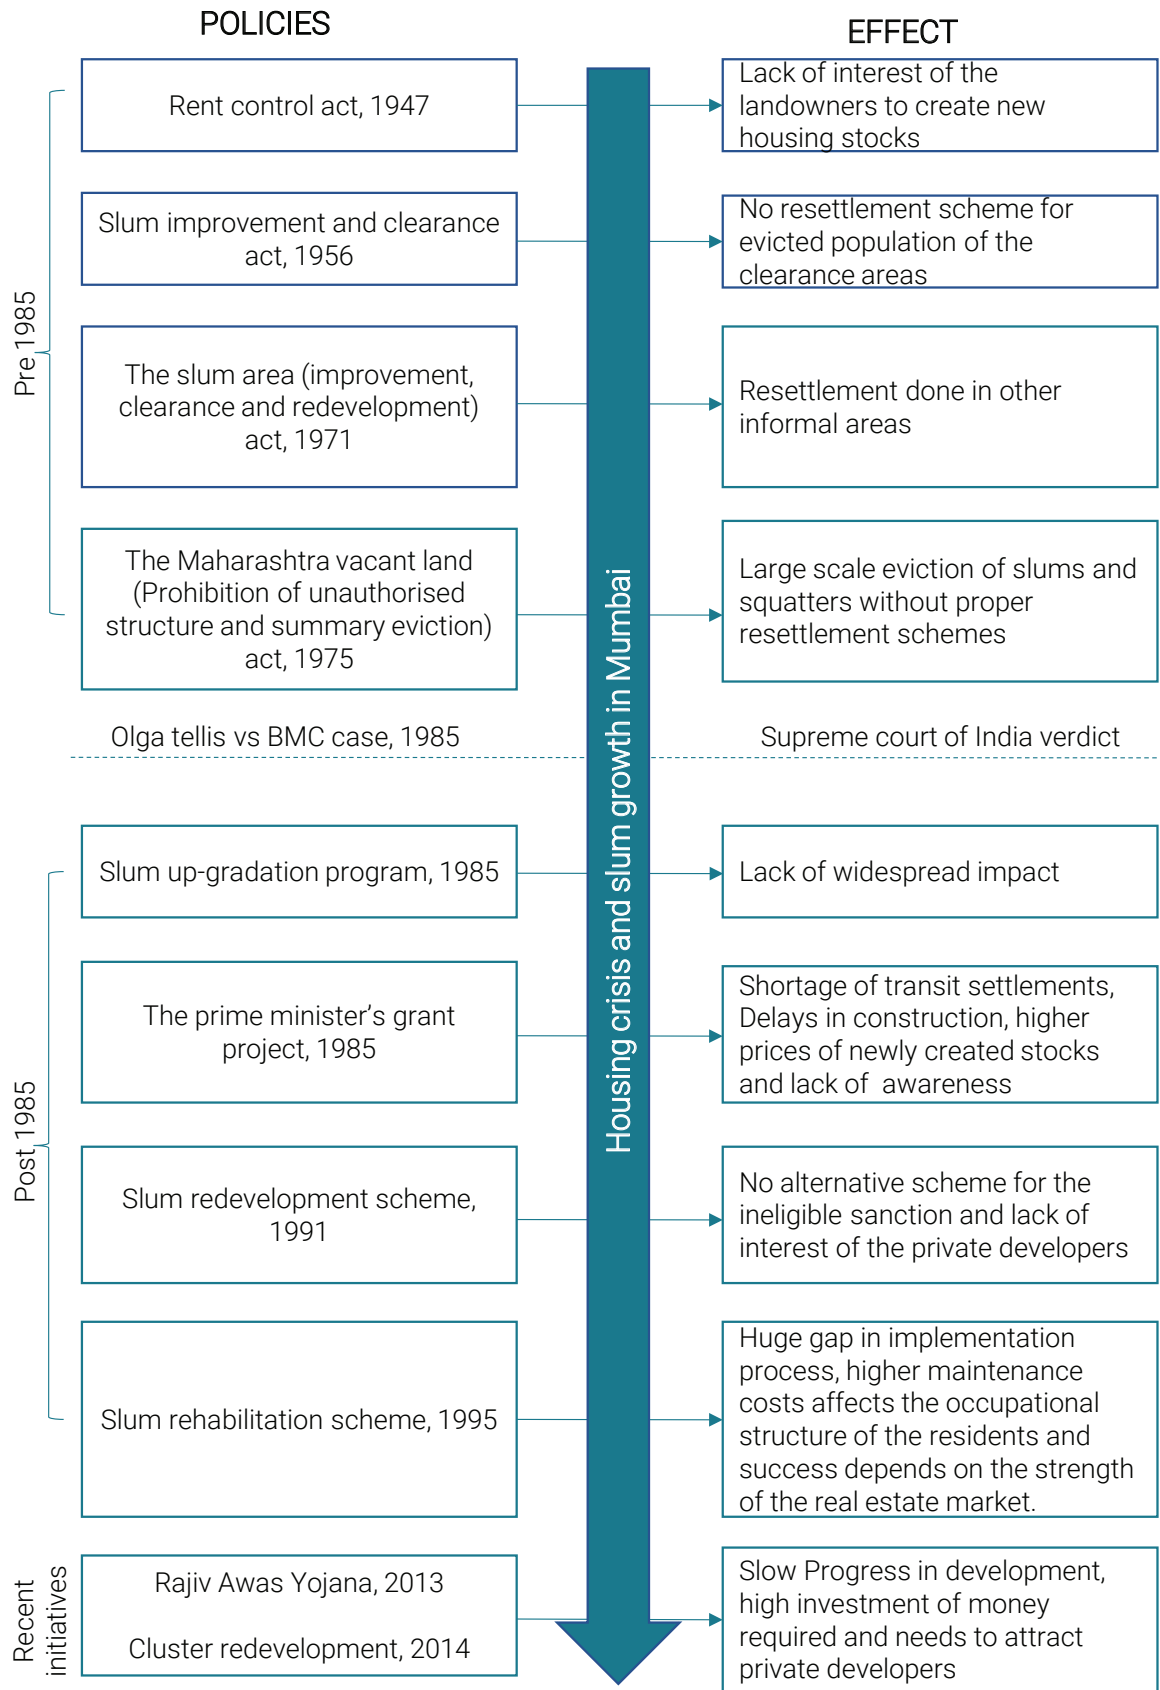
POLICIES

EFFECT

Pre 1985

Rent control act, 1947

Lack of interest of the landowners to create new housing stocks

Slum improvement and clearance act, 1956

No resettlement scheme for evicted population of the clearance areas

The slum area (improvement, clearance and redevelopment) act, 1971

Resettlement done in other informal areas

The Maharashtra vacant land (Prohibition of unauthorised structure and summary eviction) act, 1975

Large scale eviction of slums and squatters without proper resettlement schemes

Olga tellis vs BMC case, 1985

Supreme court of India verdict

Housing crisis and slum growth in Mumbai

Post 1985

Slum up-gradation program, 1985

Lack of widespread impact

The prime minister's grant project, 1985

Shortage of transit settlements, Delays in construction, higher prices of newly created stocks and lack of awareness

Slum redevelopment scheme, 1991

No alternative scheme for the ineligible sanction and lack of interest of the private developers

Slum rehabilitation scheme, 1995

Huge gap in implementation process, higher maintenance costs affects the occupational structure of the residents and success depends on the strength of the real estate market.

Recent initiatives

Rajiv Awas Yojana, 2013

Cluster redevelopment, 2014

Slow Progress in development, high investment of money required and needs to attract private developers